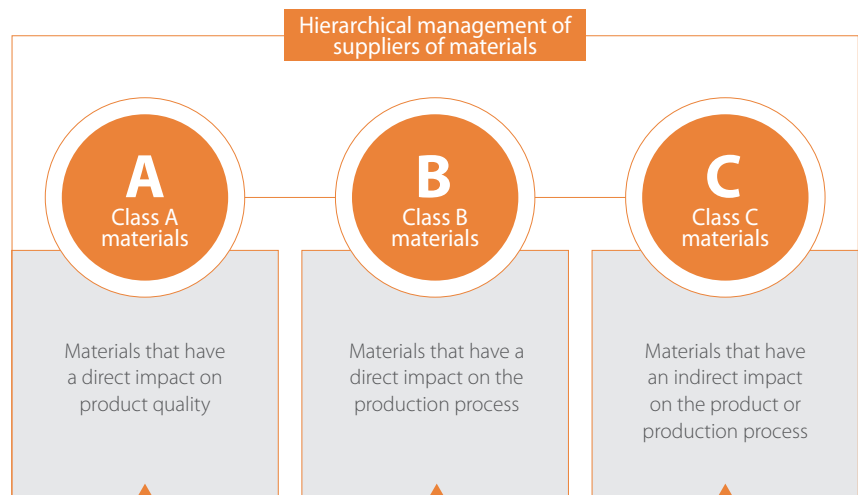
Hierarchical management of suppliers of materials

A
Class A materials

Materials that have a direct impact on product quality

B
Class B materials

Materials that have a direct impact on the production process

C
Class C materials

Materials that have an indirect impact on the product or production process